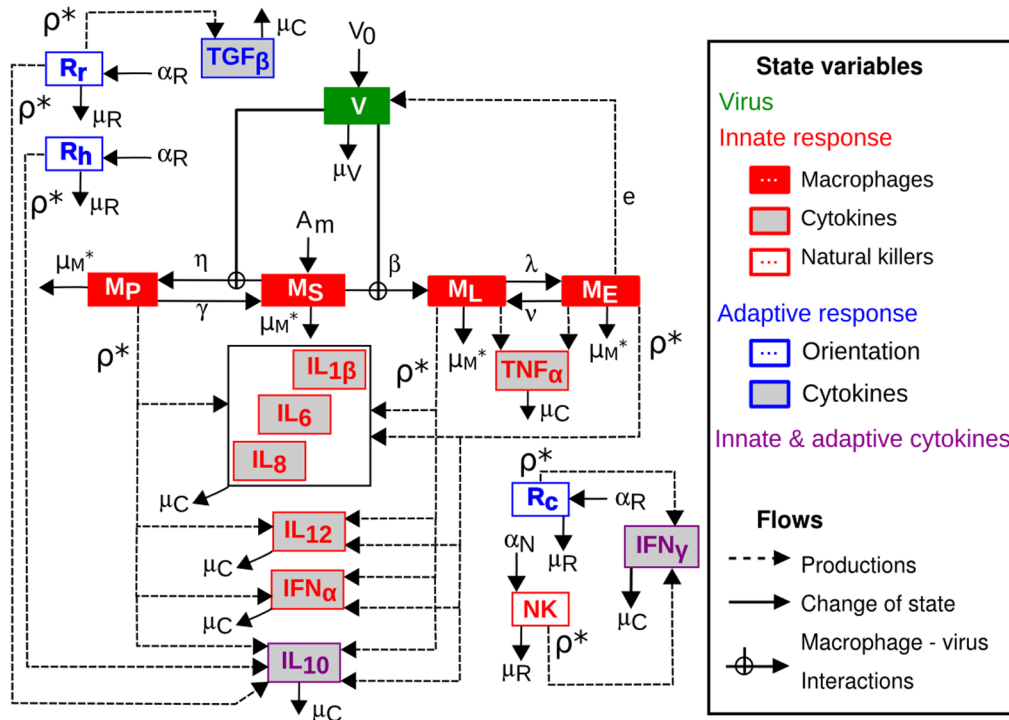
$\rho^*$ $TGF_\beta$ $\mu_C$ $V_0$
$R_r$ $\alpha_R$
$\rho^*$ $\mu_R$
$V$
$R_h$ $\alpha_R$
$\rho^*$ $\mu_R$
$\mu_V$
e
$A_m$
$\mu_M{}^*$ $\eta$ $\beta$ $\lambda$
$M_P$ $M_S$ $M_L$ $M_E$
$\gamma$ $\nu$
$\mu_M{}^*$
$\rho^*$ $\mu_M{}^*$ $\mu_M{}^*$ $\rho^*$
$IL_{1\beta}$
$\rho^*$ $TNF_\alpha$
$IL_6$
$\mu_C$
$IL_8$
$\mu_C$
$\rho^*$
$R_c$ $\alpha_R$
$IL_{12}$
$\mu_C$ $\alpha_N$ $\mu_R$ $IFN_\gamma$
$IFN_\alpha$
$\mu_C$ NK $\mu_C$
$\rho^*$
$IL_{10}$ $\mu_R$
$\mu_C$

State variables
Virus
Innate response
Macrophages
Cytokines
Natural killers
Adaptive response
Orientation
Cytokines
Innate & adaptive cytokines
Flows
Productions
Change of state
Macrophage - virus Interactions